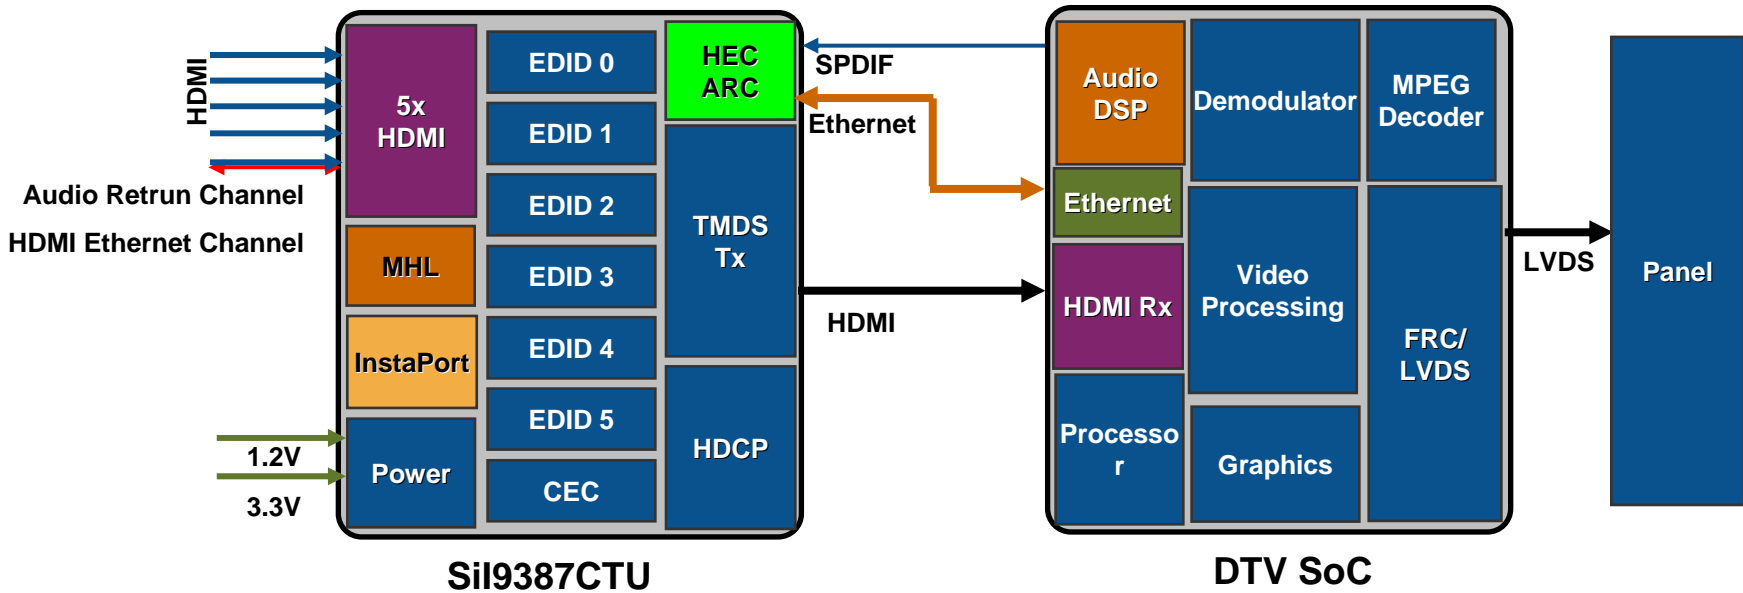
HDMI

Audio Retrun Channel

HDMI Ethernet Channel

5x HDMI

MHL

InstaPort

Power

1.2V

3.3V

EDID 0

EDID 1

EDID 2

EDID 3

EDID 4

EDID 5

CEC

HEC ARC

TMDS Tx

HDCP

SiI9387CTU

SPDIF

Ethernet

HDMI

Audio DSP

Demodulator

MPEG Decoder

Ethernet

HDMI Rx

Video Processing

FRC/ LVDS

Processo r

Graphics

DTV SoC

LVDS

Panel